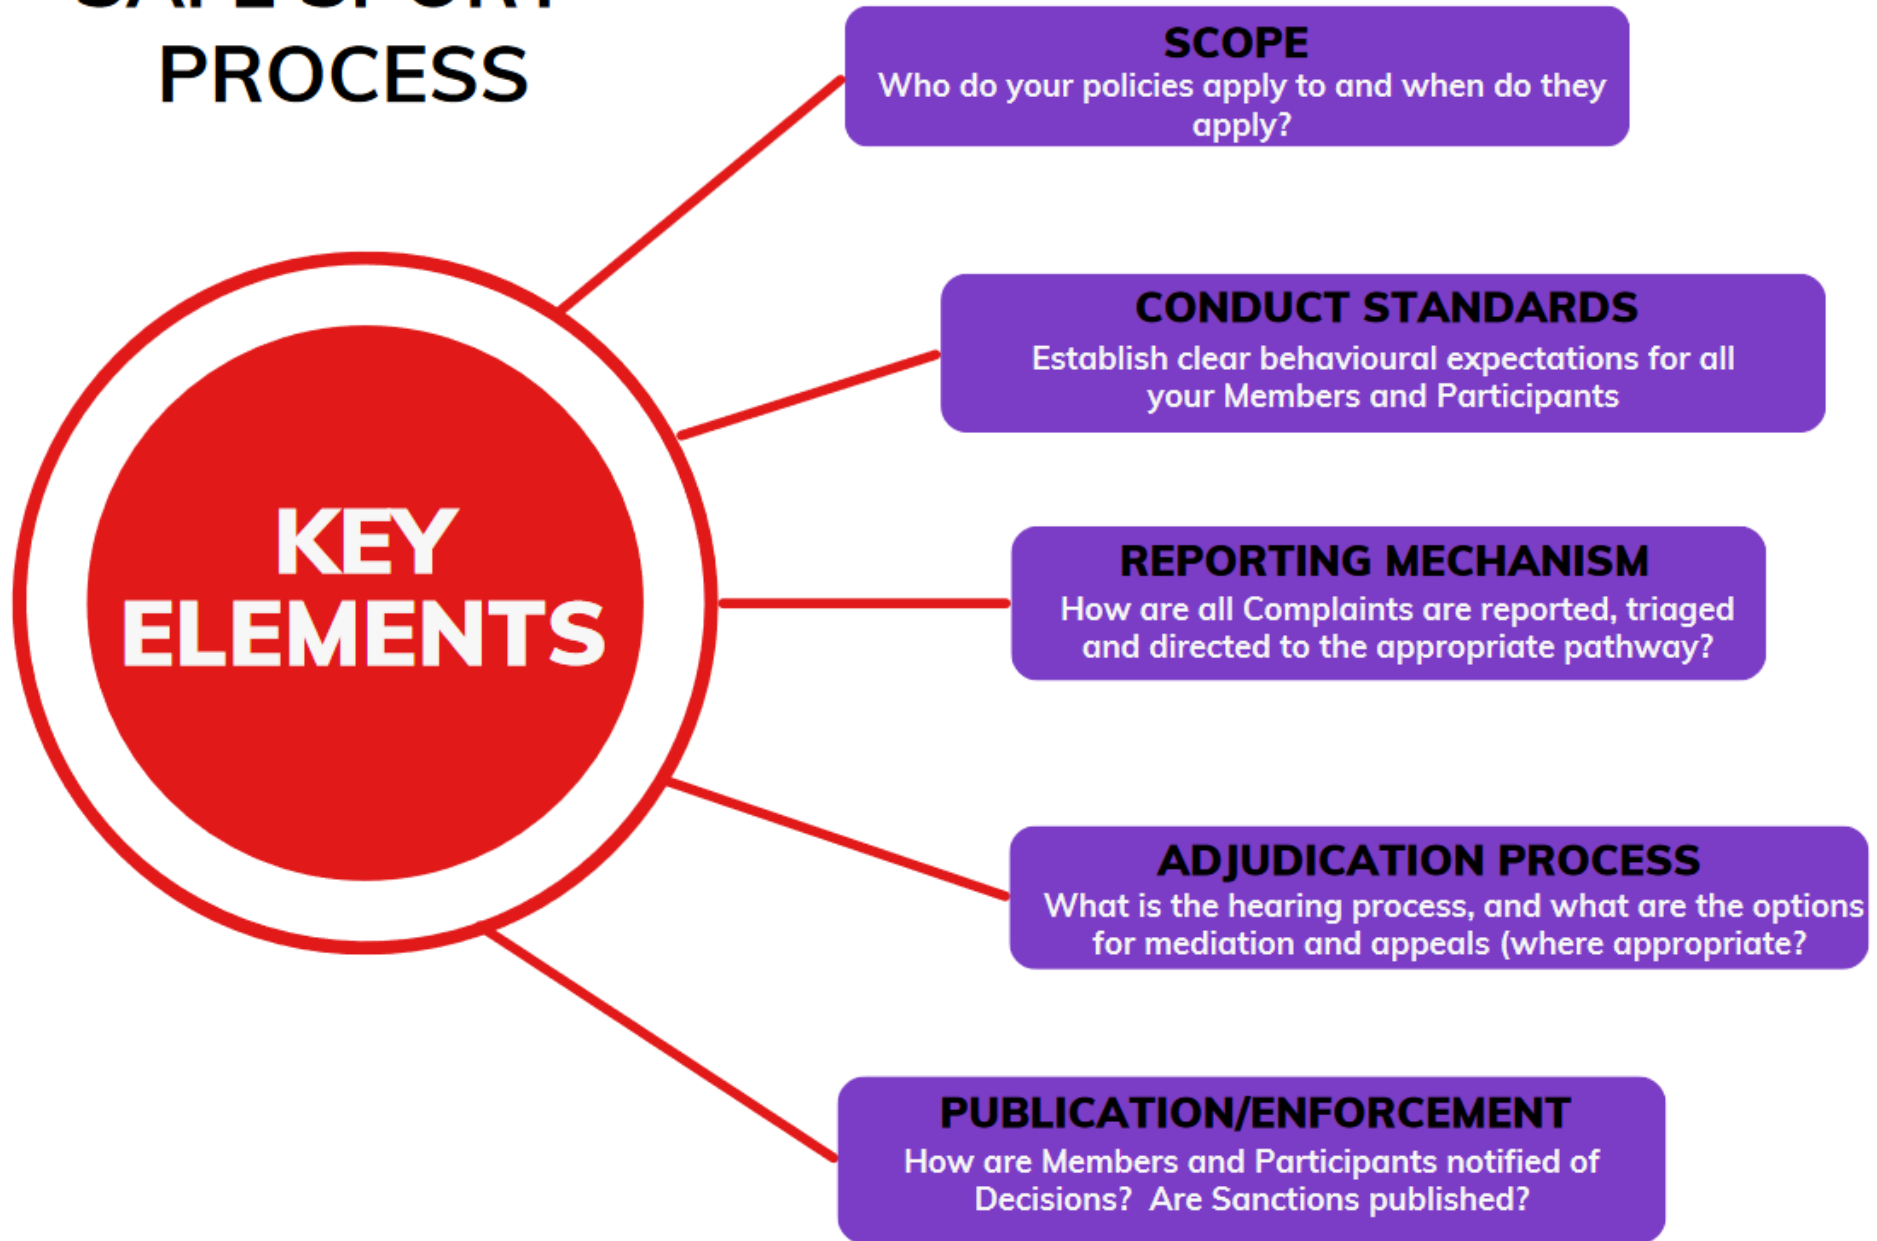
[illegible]
PROCESS

KEY ELEMENTS

SCOPE
Who do your policies apply to and when do they apply?

CONDUCT STANDARDS
Establish clear behavioural expectations for all your Members and Participants

REPORTING MECHANISM
How are all Complaints are reported, triaged and directed to the appropriate pathway?

ADJUDICATION PROCESS
What is the hearing process, and what are the options for mediation and appeals (where appropriate?

PUBLICATION/ENFORCEMENT
How are Members and Participants notified of Decisions? Are Sanctions published?